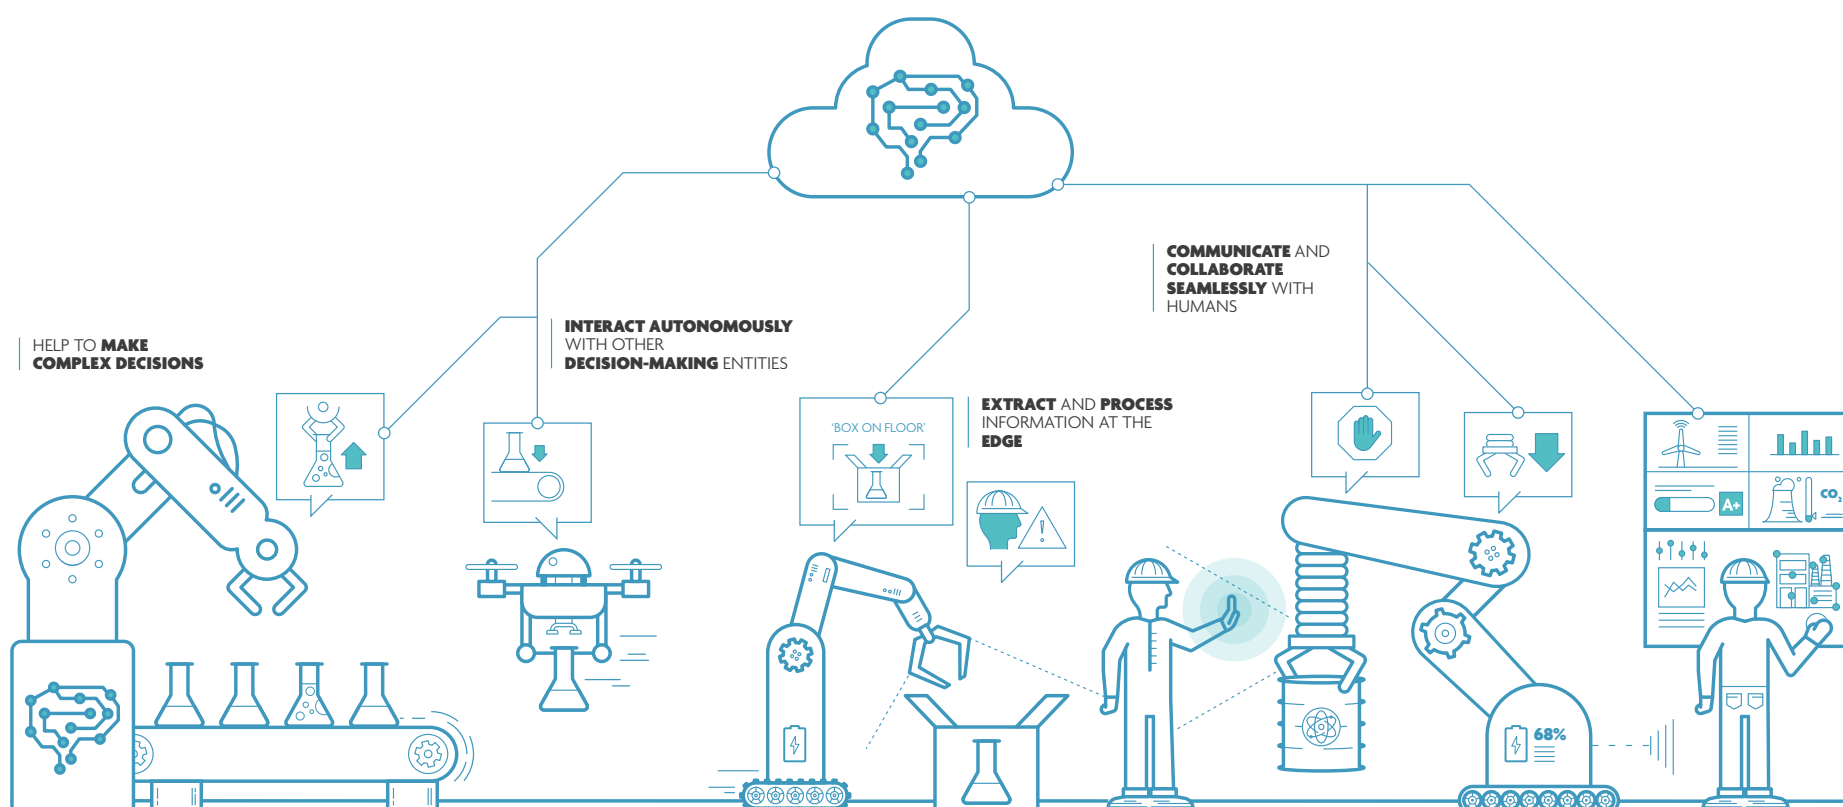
COMMUNICATE AND COLLABORATE SEAMLESSLY WITH HUMANS

HELP TO MAKE COMPLEX DECISIONS

INTERACT AUTONOMOUSLY WITH OTHER DECISION-MAKING ENTITIES

EXTRACT AND PROCESS INFORMATION AT THE EDGE

'BOX ON FLOOR'

A+

$CO_2$

68%